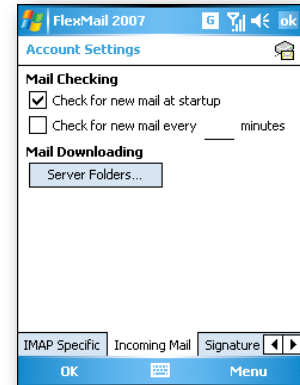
FlexMail 2007 G ok

Account Settings

Mail Checking

Check for new mail at startup

Check for new mail every \_\_\_\_ minutes

Mail Downloading

Server Folders...

IMAP Specific | Incoming Mail | Signature

OK

Menu